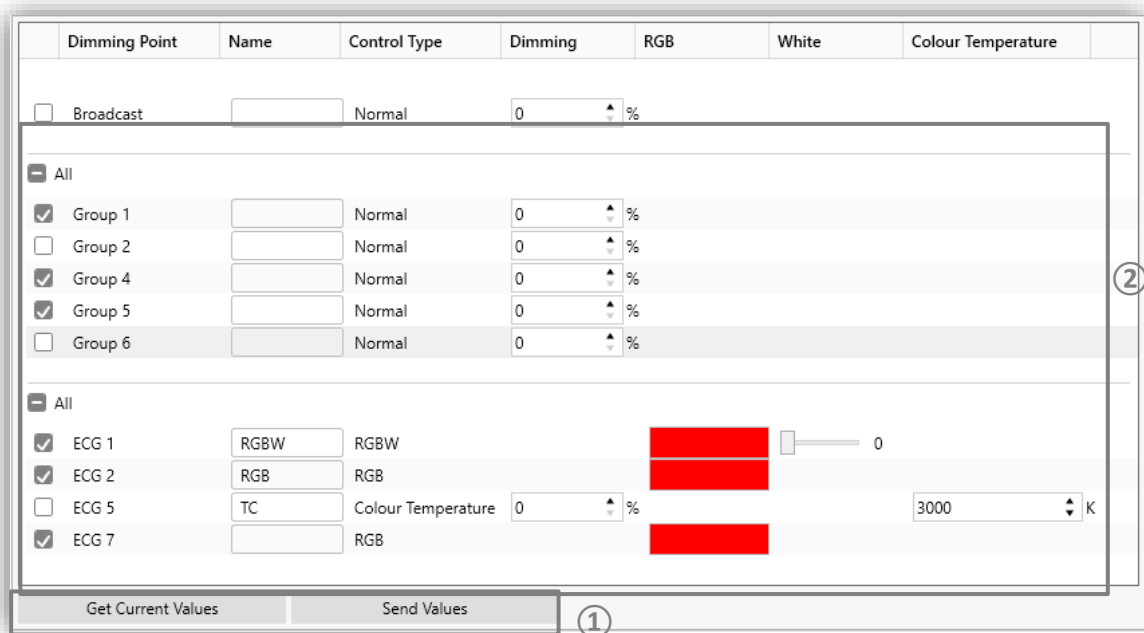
| Dimming Point | Name | Control Type | Dimming | RGB | White | Colour Temperature |
|---|---|---|---|---|---|---|
| Broadcast | | Normal | 0 % | | | |
| All | | | | | | |
| Group 1 | | Normal | 0 % | | | |
| Group 2 | | Normal | 0 % | | | |
| Group 4 | | Normal | 0 % | | | |
| Group 5 | | Normal | 0 % | | | |
| Group 6 | | Normal | 0 % | | | |
| All | | | | | | |
| ECG 1 | RGBW | RGBW | | | 0 | |
| ECG 2 | RGB | RGB | | | | |
| ECG 5 | TC | Colour Temperature | 0 % | | | 3000 K |
| ECG 7 | | RGB | | | | |

②

Get Current Values
Send Values

①